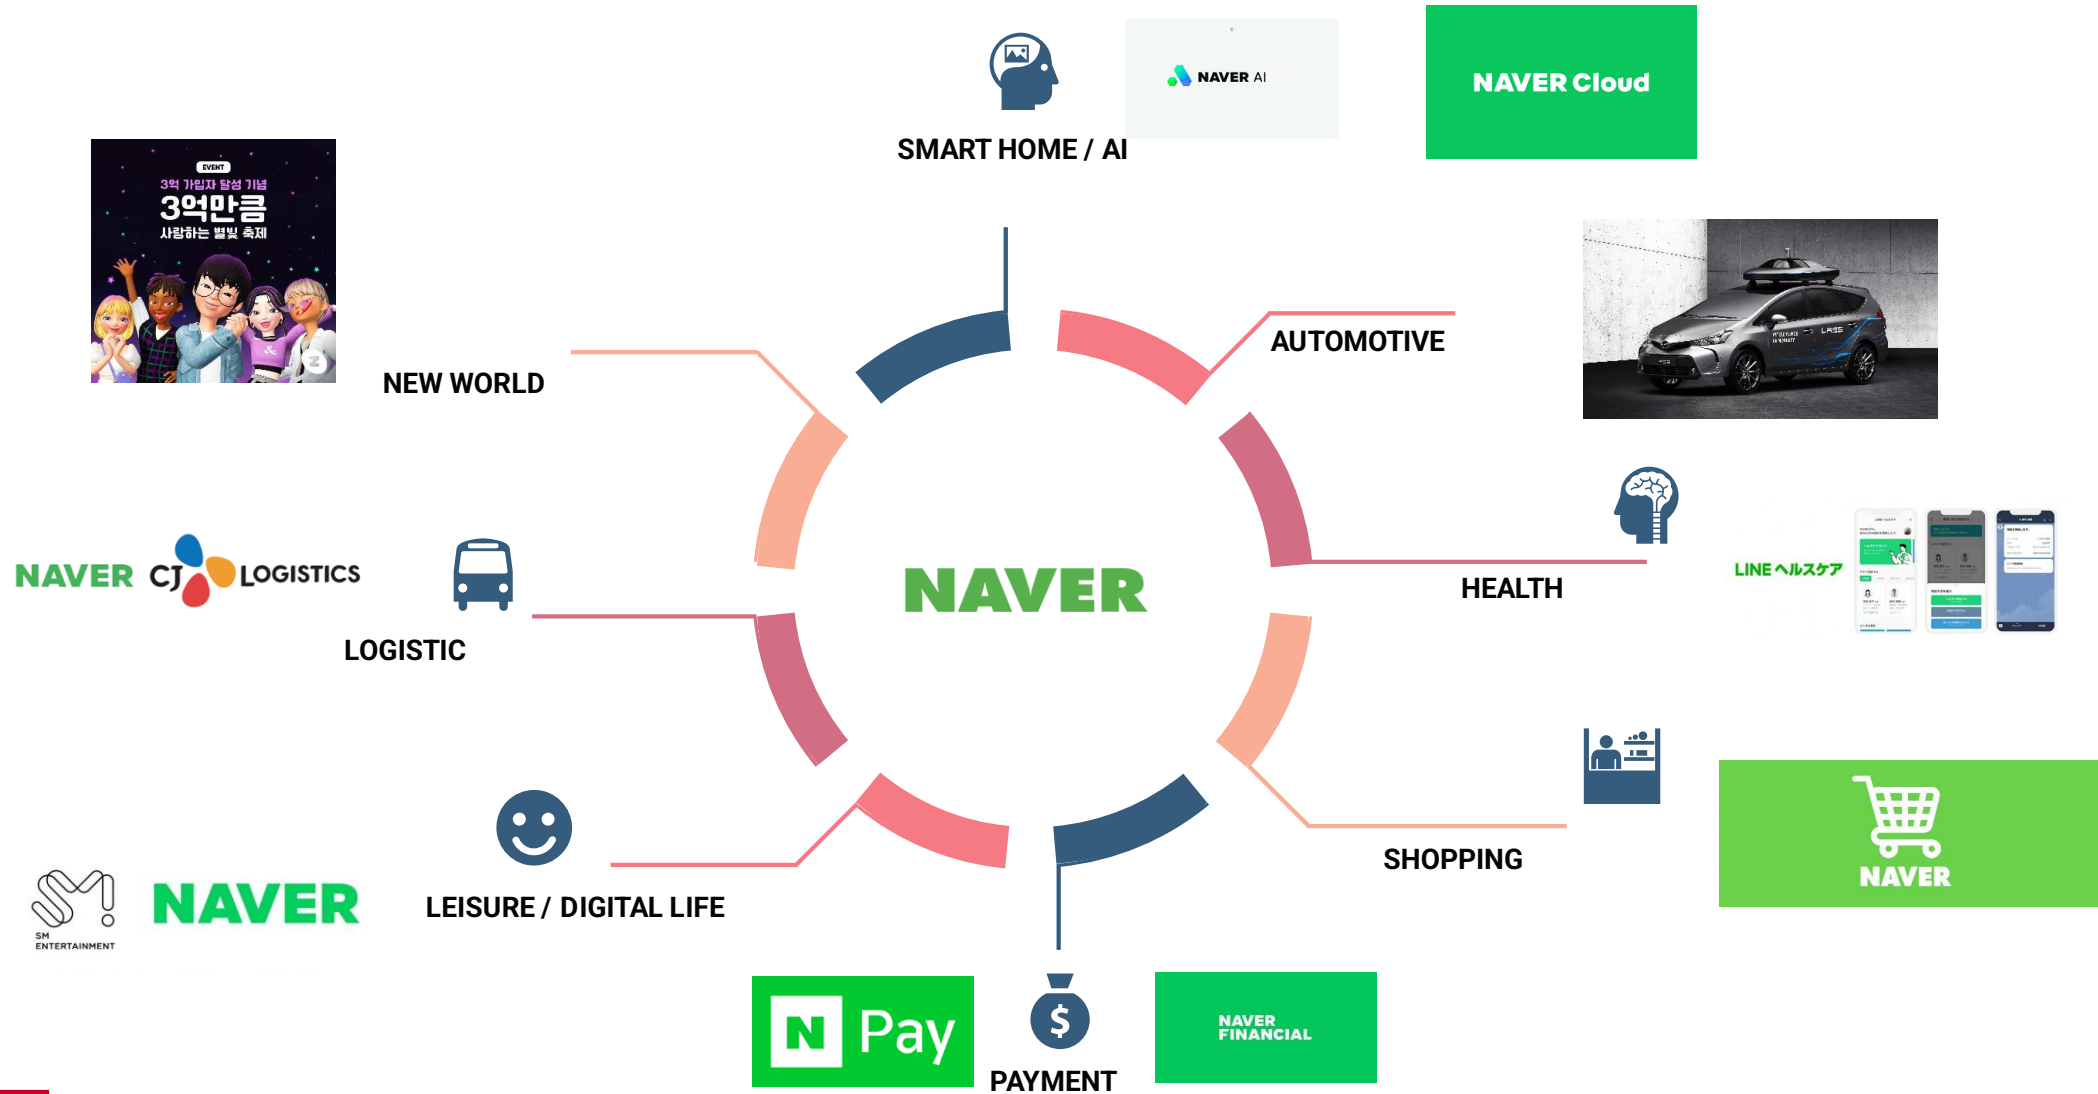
SMART HOME / AI

NAVER AI

NAVER Cloud

EVENT
3억 가입자 달성 기념
3억만큼
사랑하는 별빛 축제

NEW WORLD

AUTOMOTIVE

NAVER

HEALTH

LINE ヘルスケア

NAVER CJ LOGISTICS

LOGISTIC

SHOPPING

NAVER

SM ENTERTAINMENT

NAVER

LEISURE / DIGITAL LIFE

N Pay

PAYMENT

NAVER FINANCIAL